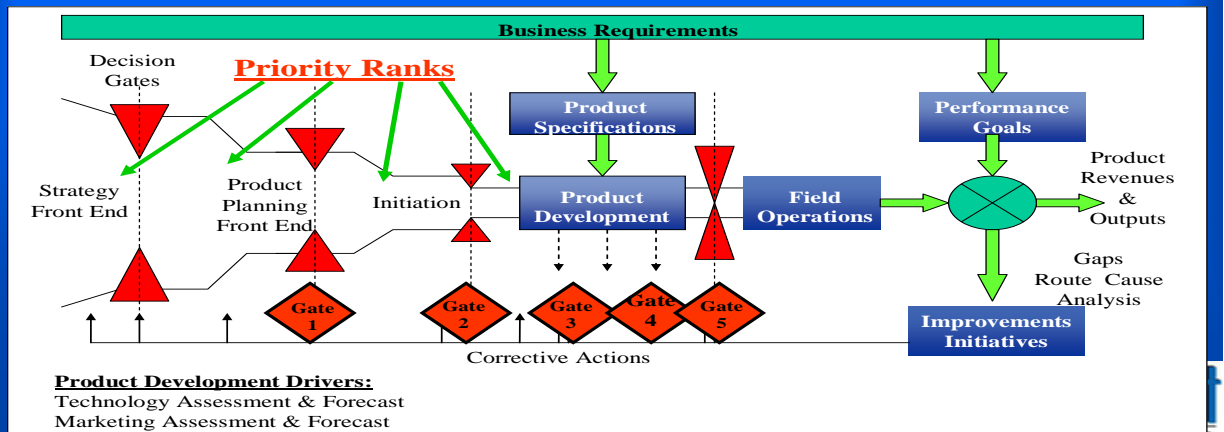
Business Requirements

Decision Gates

Priority Ranks

Product Specifications

Performance Goals

Strategy Front End

Product Planning Front End

Initiation

Product Development

Field Operations

Product Revenues & Outputs

Gaps Route Cause Analysis

Gate 1

Gate 2

Gate 3

Gate 4

Gate 5

Improvements Initiatives

Corrective Actions

Product Development Drivers:
Technology Assessment & Forecast
Marketing Assessment & Forecast